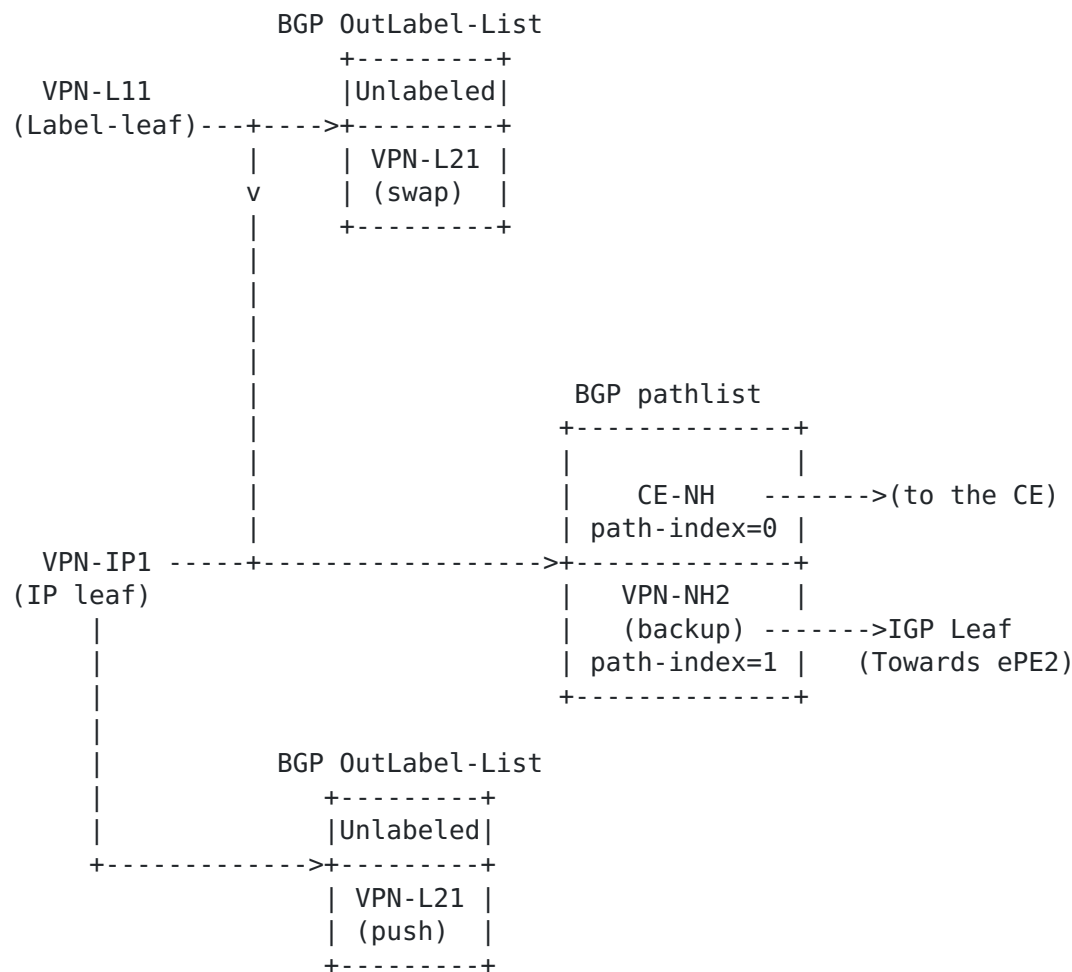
BGP OutLabel-List

Unlabeled

VPN-L11
(Label-leaf)

VPN-L21
(swap)

v

BGP pathlist

CE-NH
path-index=0

(to the CE)

VPN-IP1
(IP leaf)

VPN-NH2
(backup)
path-index=1

IGP Leaf
(Towards ePE2)

BGP OutLabel-List

Unlabeled

VPN-L21
(push)